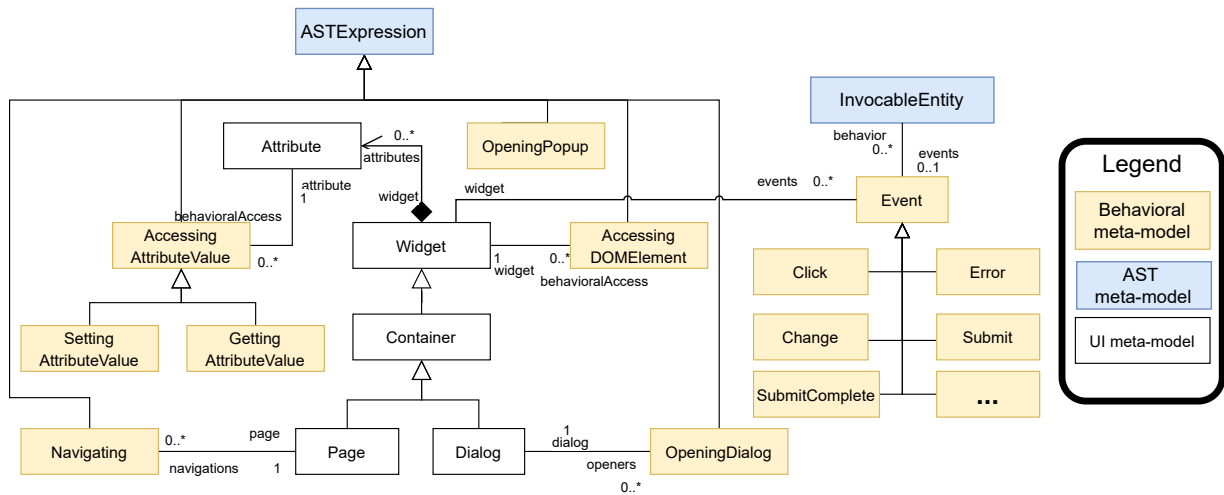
ASTExpression

InvocableEntity

Attribute

0..*

attributes

OpeningPopup

behavior
0..*

events
0..1

Legend

Behavioral meta-model

AST meta-model

UI meta-model

attribute
1

widget

widget

events 0..*

Event

behavioralAccess

Accessing AttributeValue

0..*

Widget

Accessing DOMElement

1
widget

0..*
behavioralAccess

Click

Error

Change

Submit

SubmitComplete

...

Container

Setting AttributeValue

Getting AttributeValue

Navigating

0..*

page

navigations

1

Page

Dialog

1
dialog

openers

0..*

OpeningDialog